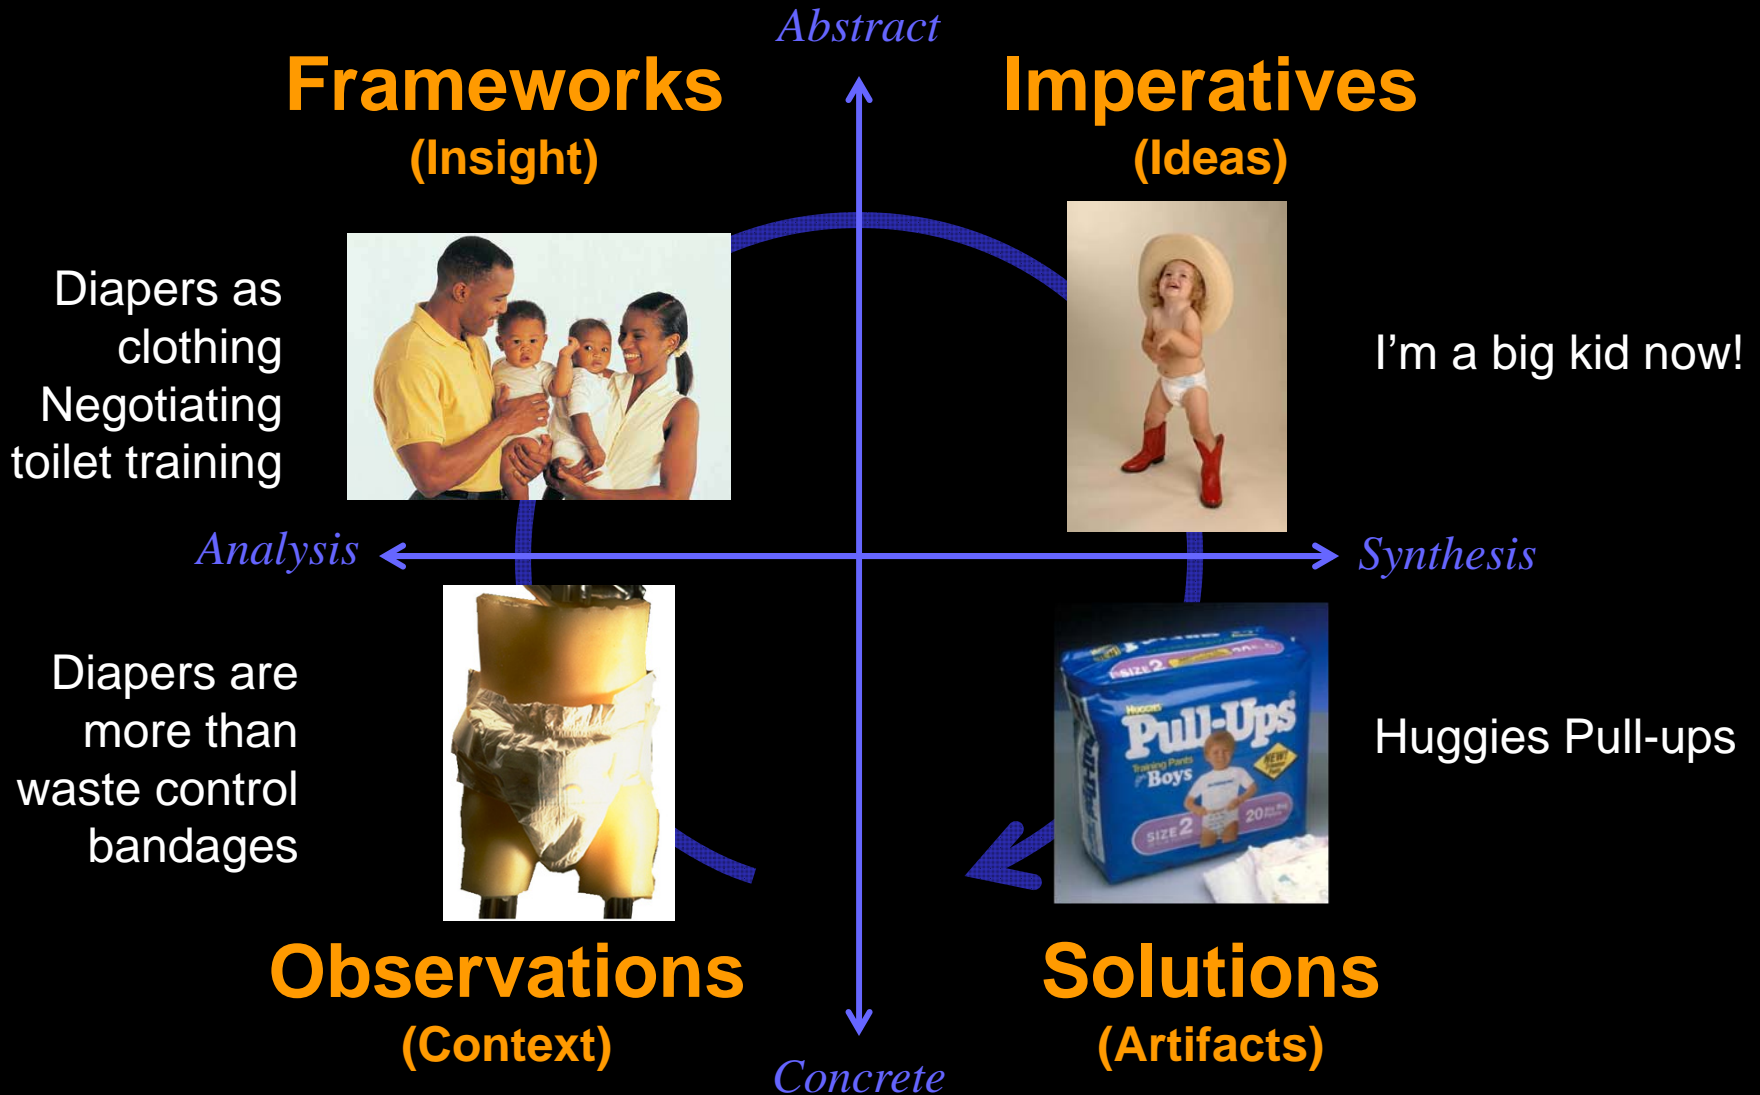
Abstract

Frameworks
(Insight)

Imperatives
(Ideas)

Diapers as clothing
Negotiating toilet training

I'm a big kid now!

Analysis

Synthesis

Diapers are more than waste control bandages

Huggies Pull-ups

Pull-Ups
Training Pants for Boys
SIZE 2
SIZE 2
NEW!
20

Observations
(Context)

Solutions
(Artifacts)

Concrete